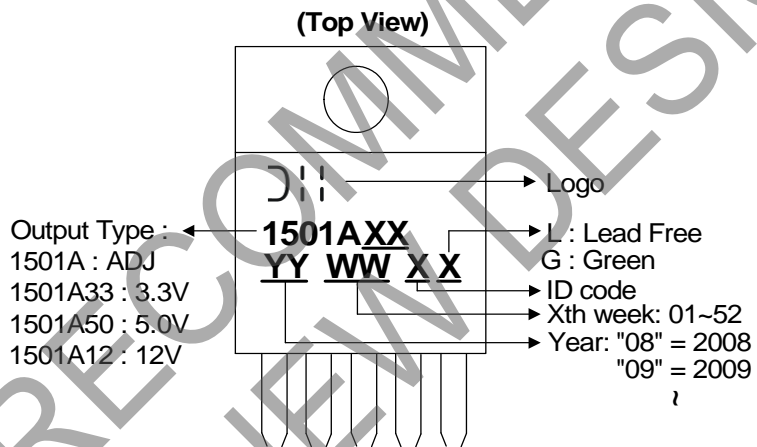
(Top View)

Logo

Output Type :
1501A : ADJ
1501A33 : 3.3V
1501A50 : 5.0V
1501A12 : 12V

1501AXX
YY WW X X

L : Lead Free
G : Green
ID code
Xth week: 01~52
Year: "08" = 2008
"09" = 2009
~

NOT RECOMMENDED FOR NEW DESIGN